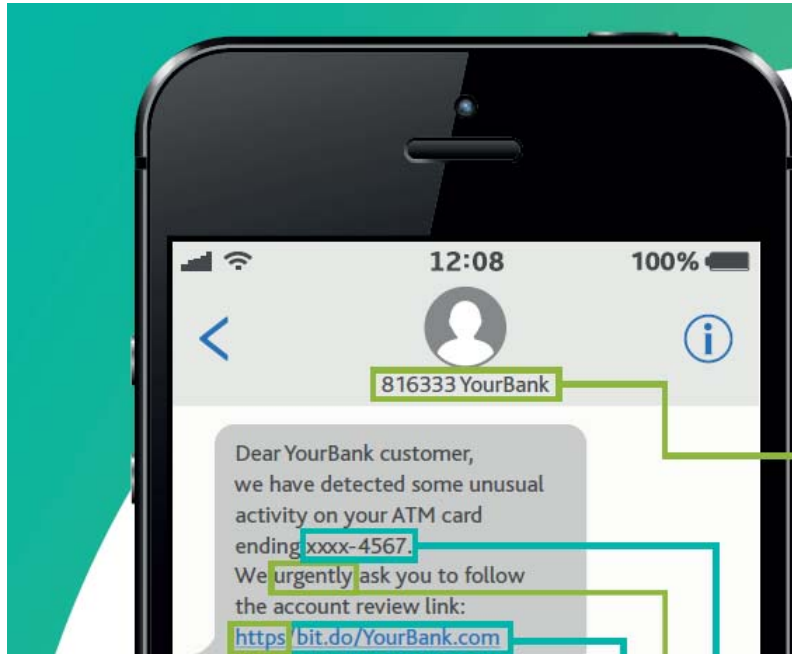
12:08

100%

816333 YourBank

Dear YourBank customer, we have detected some unusual activity on your ATM card ending xxxx-4567. We urgently ask you to follow the account review link: https bit.do/YourBank.com